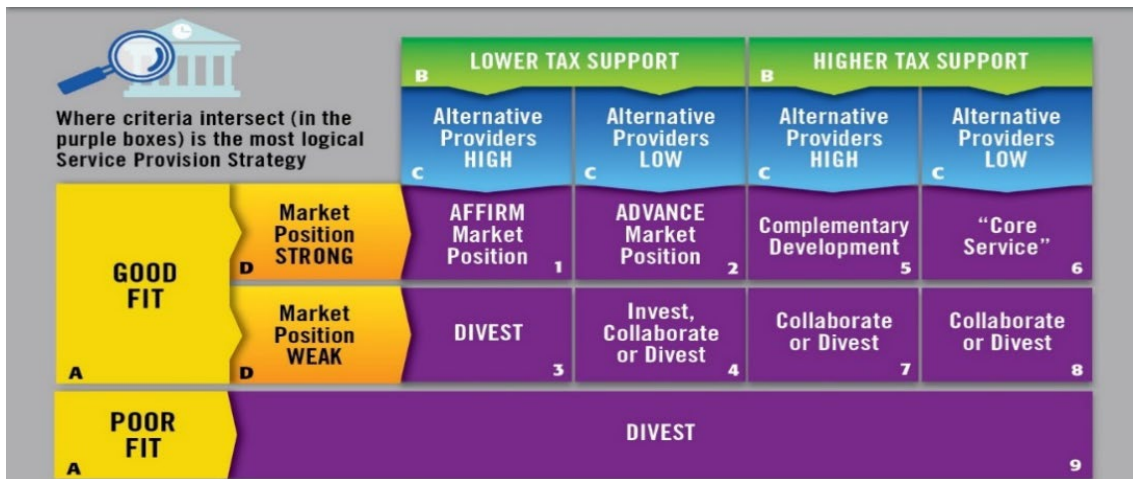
Where criteria intersect (in the purple boxes) is the most logical Service Provision Strategy

| | | B LOWER TAX SUPPORT | | B HIGHER TAX SUPPORT | |
|---|---|---|---|---|---|
| | | C Alternative Providers HIGH | C Alternative Providers LOW | C Alternative Providers HIGH | C Alternative Providers LOW |
| GOOD FIT A | D Market Position STRONG | AFFIRM Market Position 1 | ADVANCE Market Position 2 | Complementary Development 5 | "Core Service" 6 |
| | D Market Position WEAK | DIVEST 3 | Invest, Collaborate or Divest 4 | Collaborate or Divest 7 | Collaborate or Divest 8 |
| POOR FIT A | | DIVEST 9 | | | |